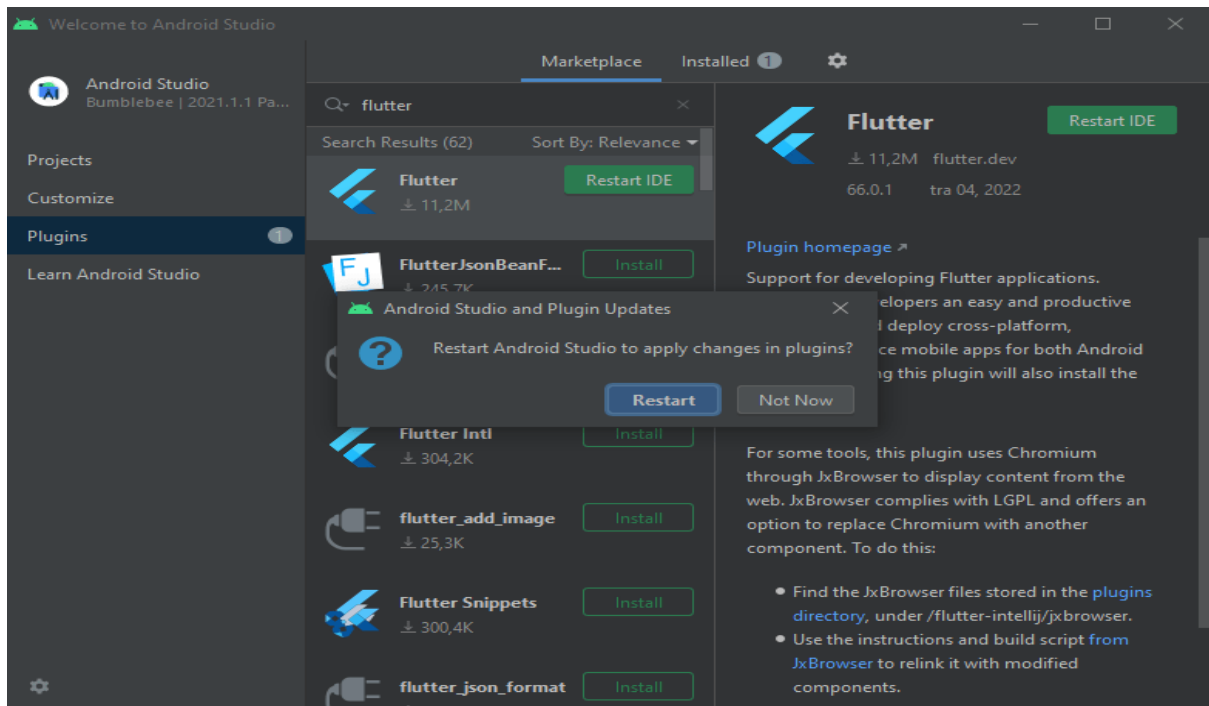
Welcome to Android Studio

Android Studio
Bumblebee | 2021.1.1 Pa...

Projects
Customize
Plugins 1
Learn Android Studio

Marketplace
Installed 1

flutter

Search Results (62)
Sort By: Relevance

Flutter
Restart IDE
11,2M

FlutterJsonBeanF...
Install
245,7K

Android Studio and Plugin Updates
Restart Android Studio to apply changes in plugins?
Restart
Not Now

Flutter Intl
Install
304,2K

flutter_add_image
Install
25,3K

Flutter Snippets
Install
300,4K

flutter_json_format
Install

Flutter
Restart IDE
11,2M flutter.dev
66.0.1 tra 04, 2022

Plugin homepage ↗

Support for developing Flutter applications. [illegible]elopers an easy and productive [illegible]d deploy cross-platform, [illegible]ce mobile apps for both Android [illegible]ng this plugin will also install the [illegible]

For some tools, this plugin uses Chromium through JxBrowser to display content from the web. JxBrowser complies with LGPL and offers an option to replace Chromium with another component. To do this:

• Find the JxBrowser files stored in the plugins directory, under /flutter-intellij/jxbrowser.
• Use the instructions and build script from JxBrowser to relink it with modified components.